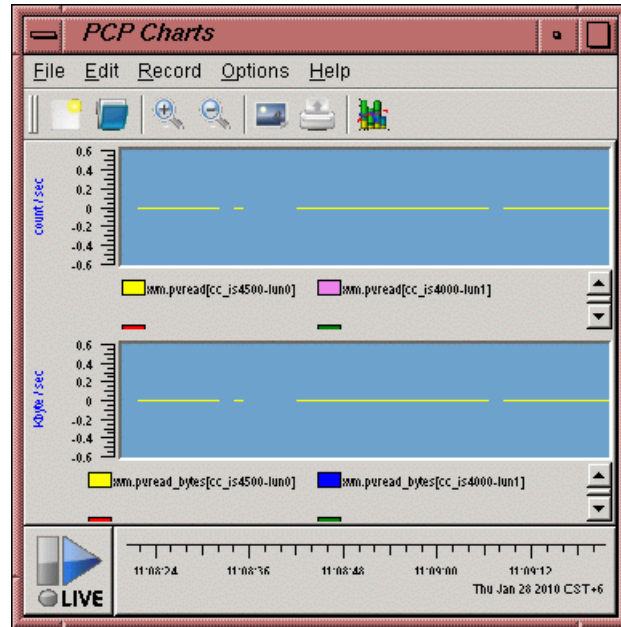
PCP Charts

File Edit Record Options Help

count / sec
0.6
0.4
0.2
0
-0.2
-0.4
-0.6

xvm.pvread[cc_is4500-lun0]
xvm.pvread[cc_is4000-lun1]

Kbyte / sec
0.6
0.4
0.2
0
-0.2
-0.4
-0.6

xvm.pvread_bytes[cc_is4500-lun0]
xvm.pvread_bytes[cc_is4000-lun1]

LIVE

11:08:24
11:08:36
11:08:48
11:09:00
11:09:12
Thu Jan 28 2010 CST+6